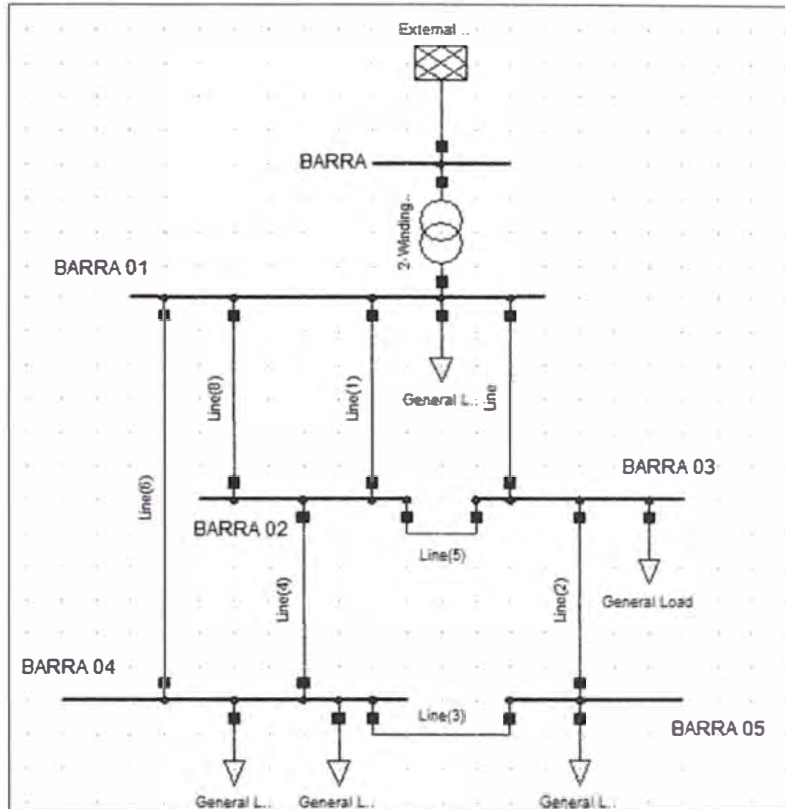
External ..

BARRA

2-Winding..

BARRA 01

Line(6)

Line(8)

Line(1)

General L..

Line

BARRA 03

BARRA 02

Line(5)

Line(4)

Line(2)

General Load

BARRA 04

Line(3)

BARRA 05

General L..

General L..

General L..